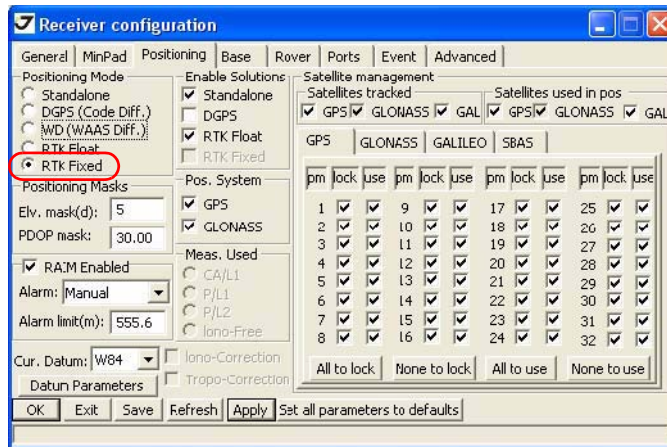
Receiver configuration

General | MinPad | Positioning | Base | Rover | Ports | Event | Advanced

Positioning Mode
Standalone
DGPS (Code Diff.)
WD (WAAS Diff.)
RTK Float
RTK Fixed

Enable Solutions
Standalone
DGPS
RTK Float
RTK Fixed

Satellite management
Satellites tracked
GPS GLONASS GAL
Satellites used in pos
GPS GLONASS GAL

Positioning Masks
Elv. mask(d): 5
PDOP mask: 30.00

Pos. System
GPS
GLONASS

RAIM Enabled
Alarm: Manual
Alarm limit(m): 555.6

Meas. Used
CA/L1
P/L1
P/L2
Iono-Free

GPS | GLONASS | GALILEO | SBAS

| pm | lock | use | pm | lock | use | pm | lock | use | pm | lock | use |
|---|---|---|---|---|---|---|---|---|---|---|---|
| 1 | ☑ | ☑ | 9 | ☑ | ☑ | 17 | ☑ | ☑ | 25 | ☑ | ☑ |
| 2 | ☑ | ☑ | 10 | ☑ | ☑ | 18 | ☑ | ☑ | 26 | ☑ | ☑ |
| 3 | ☑ | ☑ | 11 | ☑ | ☑ | 19 | ☑ | ☑ | 27 | ☑ | ☑ |
| 4 | ☑ | ☑ | 12 | ☑ | ☑ | 20 | ☑ | ☑ | 28 | ☑ | ☑ |
| 5 | ☑ | ☑ | 13 | ☑ | ☑ | 21 | ☑ | ☑ | 29 | ☑ | ☑ |
| 6 | ☑ | ☑ | 14 | ☑ | ☑ | 22 | ☑ | ☑ | 30 | ☑ | ☑ |
| 7 | ☑ | ☑ | 15 | ☑ | ☑ | 23 | ☑ | ☑ | 31 | ☑ | ☑ |
| 8 | ☑ | ☑ | 16 | ☑ | ☑ | 24 | ☑ | ☑ | 32 | ☑ | ☑ |

Cur. Datum: W84
Iono-Correction
Tropo-Correction
Datun Parameters

All to lock | None to lock | All to use | None to use

OK | Exit | Save | Refresh | Apply | Set all parameters to defaults